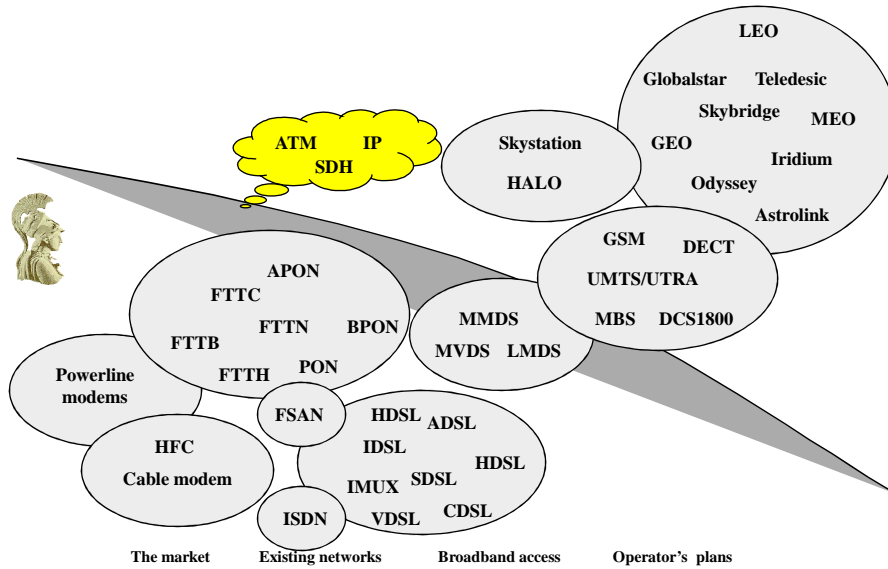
ATM IP
SDH

Skystation
HALO

LEO
Globalstar Teledesic
Skybridge MEO
GEO
Iridium
Odyssey
Astrolink

GSM DECT
UMTS/UTRA
MBS DCS1800

APON
FTTC
FTTN BPON
FTTB
FTTH PON

MMDS
MVDS LMDS

Powerline modems

FSAN

HFC
Cable modem

HDSL ADSL
IDSL
HDSL
SDSL
IMUX
CDSL
VDSL

ISDN

The market Existing networks Broadband access Operator's plans